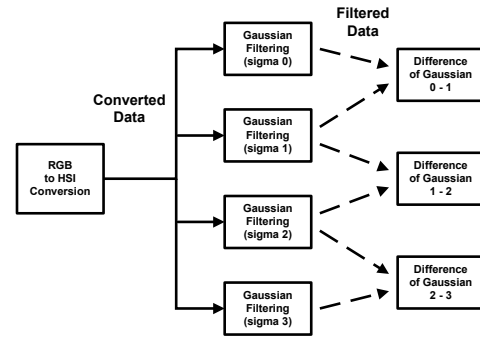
Filtered Data

Converted Data

RGB to HSI Conversion

Gaussian Filtering (sigma 0)

Gaussian Filtering (sigma 1)

Gaussian Filtering (sigma 2)

Gaussian Filtering (sigma 3)

Difference of Gaussian 0 - 1

Difference of Gaussian 1 - 2

Difference of Gaussian 2 - 3